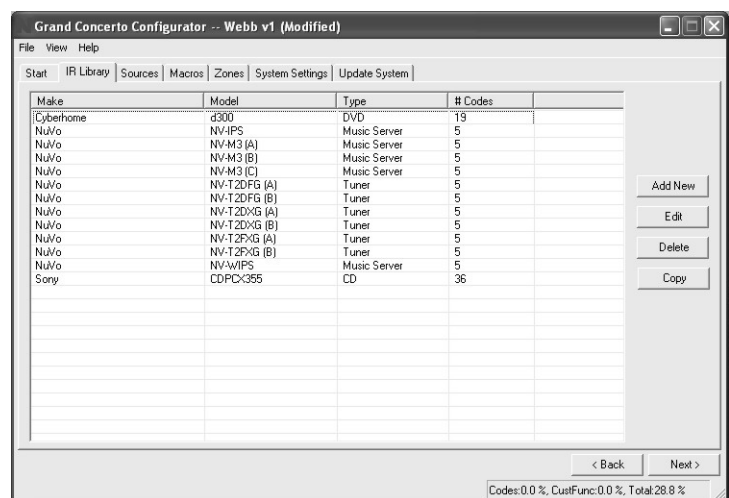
Grand Concerto Configurator -- Webb v1 (Modified)

File View Help

Start | IR Library | Sources | Macros | Zones | System Settings | Update System

| Make | Model | Type | # Codes |
|---|---|---|---|
| Cyberhome | d300 | DVD | 19 |
| NuVo | NV-IPS | Music Server | 5 |
| NuVo | NV-M3 (A) | Music Server | 5 |
| NuVo | NV-M3 (B) | Music Server | 5 |
| NuVo | NV-M3 (C) | Music Server | 5 |
| NuVo | NV-T2DFG (A) | Tuner | 5 |
| NuVo | NV-T2DFG (B) | Tuner | 5 |
| NuVo | NV-T2DXG (A) | Tuner | 5 |
| NuVo | NV-T2DXG (B) | Tuner | 5 |
| NuVo | NV-T2FXG (A) | Tuner | 5 |
| NuVo | NV-T2FXG (B) | Tuner | 5 |
| NuVo | NV-WIPS | Music Server | 5 |
| Sony | CDPCX355 | CD | 36 |

Add New
Edit
Delete
Copy

< Back
Next >

Codes:0.0 %, CustFunc:0.0 %, Total:28.8 %